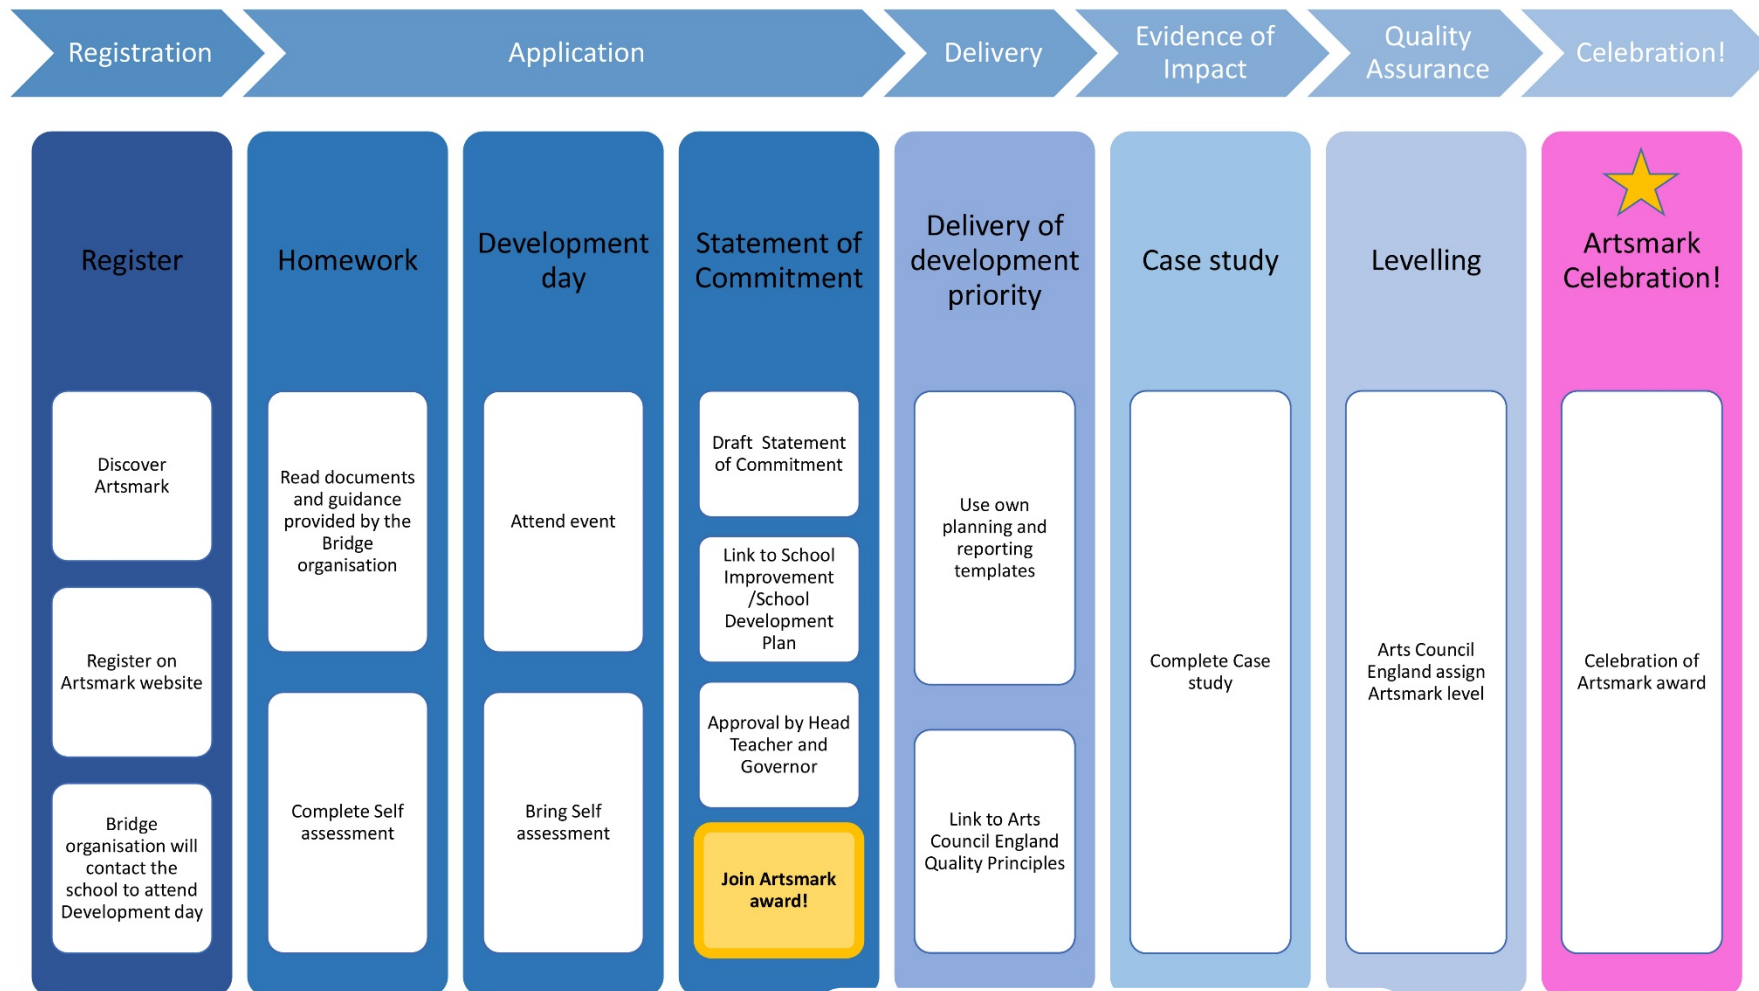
Registration

Application

Delivery

Evidence of Impact

Quality Assurance

Celebration!

Register

Discover Artsmark

Register on Artsmark website

Bridge organisation will contact the school to attend Development day

Homework

Read documents and guidance provided by the Bridge organisation

Complete Self assessment

Development day

Attend event

Bring Self assessment

Statement of Commitment

Draft Statement of Commitment

Link to School Improvement /School Development Plan

Approval by Head Teacher and Governor

Join Artsmark award!

Delivery of development priority

Use own planning and reporting templates

Link to Arts Council England Quality Principles

Case study

Complete Case study

Levelling

Arts Council England assign Artsmark level

Artsmark Celebration!

Celebration of Artsmark award